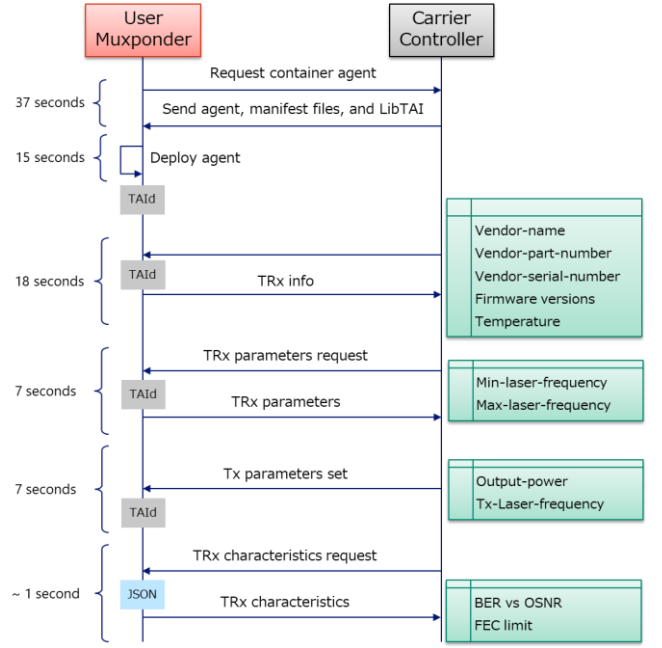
User Muxponder

Carrier Controller

37 seconds

Request container agent

Send agent, manifest files, and LibTAI

15 seconds

Deploy agent

TAId

18 seconds

TAId

TRx info

Vendor-name
Vendor-part-number
Vendor-serial-number
Firmware versions
Temperature

7 seconds

TRx parameters request

TAId

TRx parameters

Min-laser-frequency
Max-laser-frequency

7 seconds

Tx parameters set

TAId

Output-power
Tx-Laser-frequency

~ 1 second

TRx characteristics request

JSON

TRx characteristics

BER vs OSNR
FEC limit